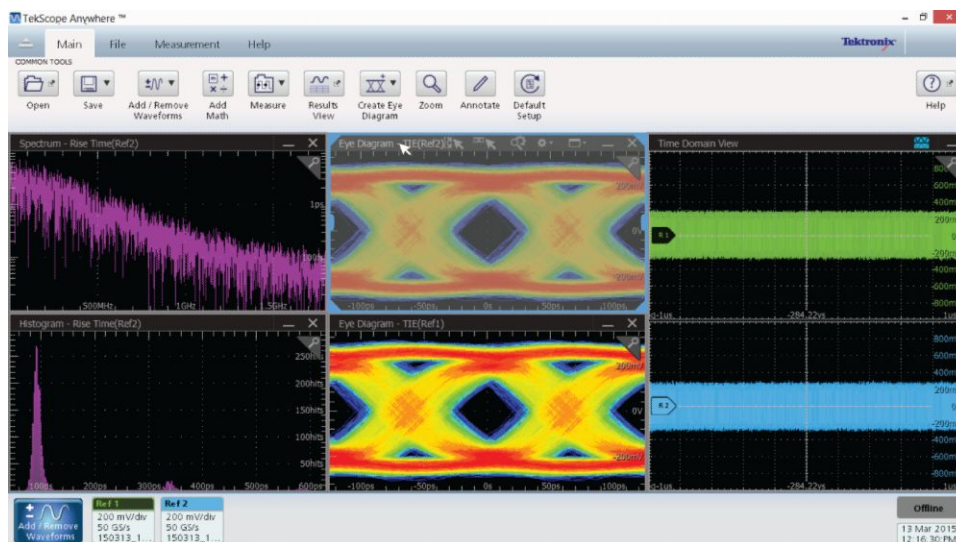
TekScope Anywhere ™

Main File Measurement Help

Tektronix

COMMON TOOLS

Open Save Add / Remove Waveforms Add Math Measure Results View Create Eye Diagram Zoom Annotate Default Setup Help

Spectrum - Rise Time(Ref2)

1ps

10fs

500MHz 1GHz 5GHz

Eye Diagram - TIE(Ref2)

200mV

0V

-200mV

-100ps -50ps 0s 50ps 100ps

Time Domain View

800m

600m

400m

200m

0

-200m

-400m

-600m

-800m

R1

-1us -284.22ys 1us

Histogram - Rise Time(Ref2)

250hits

200hits

150hits

100hits

50hits

100ps 200ps 300ps 400ps 500ps 600ps

Eye Diagram - TIE(Ref1)

200mV

0V

-200mV

-100ps -50ps 0s 50ps 100ps

800m

600m

400m

200m

0

-200m

-400m

-600m

-800m

R2

-1us -284.22ys 1us

Add / Remove Waveforms

Ref 1
200 mV/div
50 GS/s
150313_1...

Ref 2
200 mV/div
50 GS/s
150313_1...

Offline

13 Mar 2015
12:16:30 PM